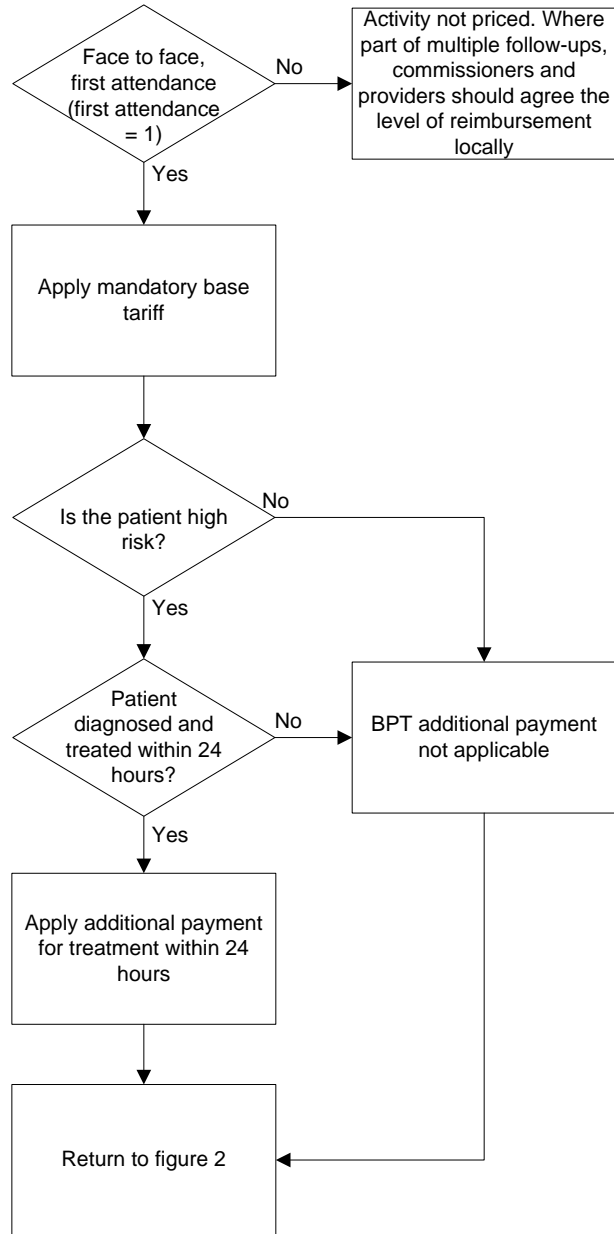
Face to face, first attendance (first attendance = 1)

No

Activity not priced. Where part of multiple follow-ups, commissioners and providers should agree the level of reimbursement locally

Yes

Apply mandatory base tariff

Is the patient high risk?

No

Yes

Patient diagnosed and treated within 24 hours?

No

BPT additional payment not applicable

Yes

Apply additional payment for treatment within 24 hours

Return to figure 2